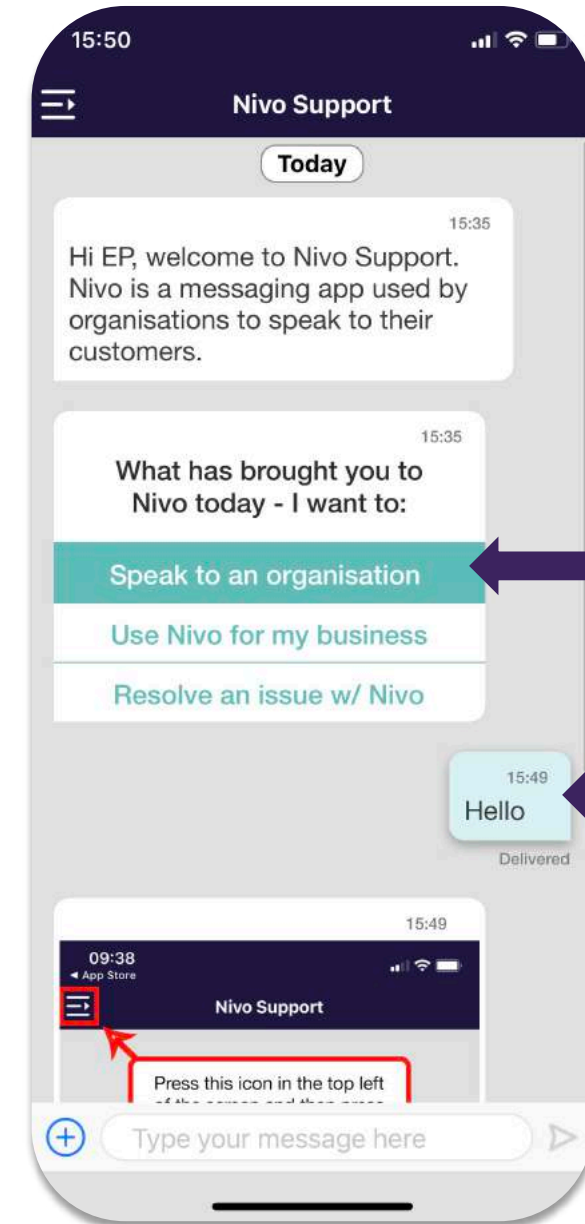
15:50

Nivo Support

Today

15:35
Hi EP, welcome to Nivo Support. Nivo is a messaging app used by organisations to speak to their customers.

15:35
What has brought you to Nivo today - I want to:

Speak to an organisation

Use Nivo for my business

Resolve an issue w/ Nivo

15:49
Hello

Delivered

15:49

09:38
◂ App Store

Nivo Support

Press this icon in the top left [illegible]

Type your message here